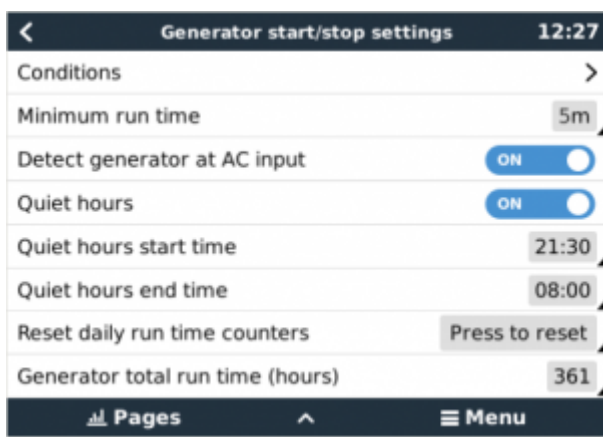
Generator start/stop settings 12:27

Conditions

Minimum run time 5m

Detect generator at AC input ON

Quiet hours ON

Quiet hours start time 21:30

Quiet hours end time 08:00

Reset daily run time counters Press to reset

Generator total run time (hours) 361

Pages Menu